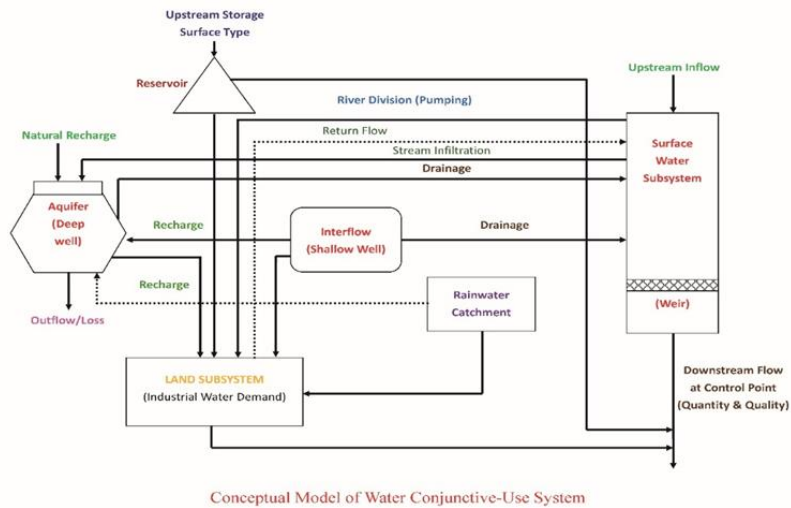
Upstream Storage
Surface Type

Reservoir

Upstream Inflow

River Division (Pumping)

Natural Recharge

Return Flow

Stream Infiltration

Surface Water Subsystem

Drainage

Aquifer (Deep well)

Recharge

Interflow (Shallow Well)

Drainage

Recharge

Rainwater Catchment

(Weir)

Outflow/Loss

LAND SUBSYSTEM
(Industrial Water Demand)

Downstream Flow at Control Point (Quantity & Quality)

Conceptual Model of Water Conjunctive-Use System